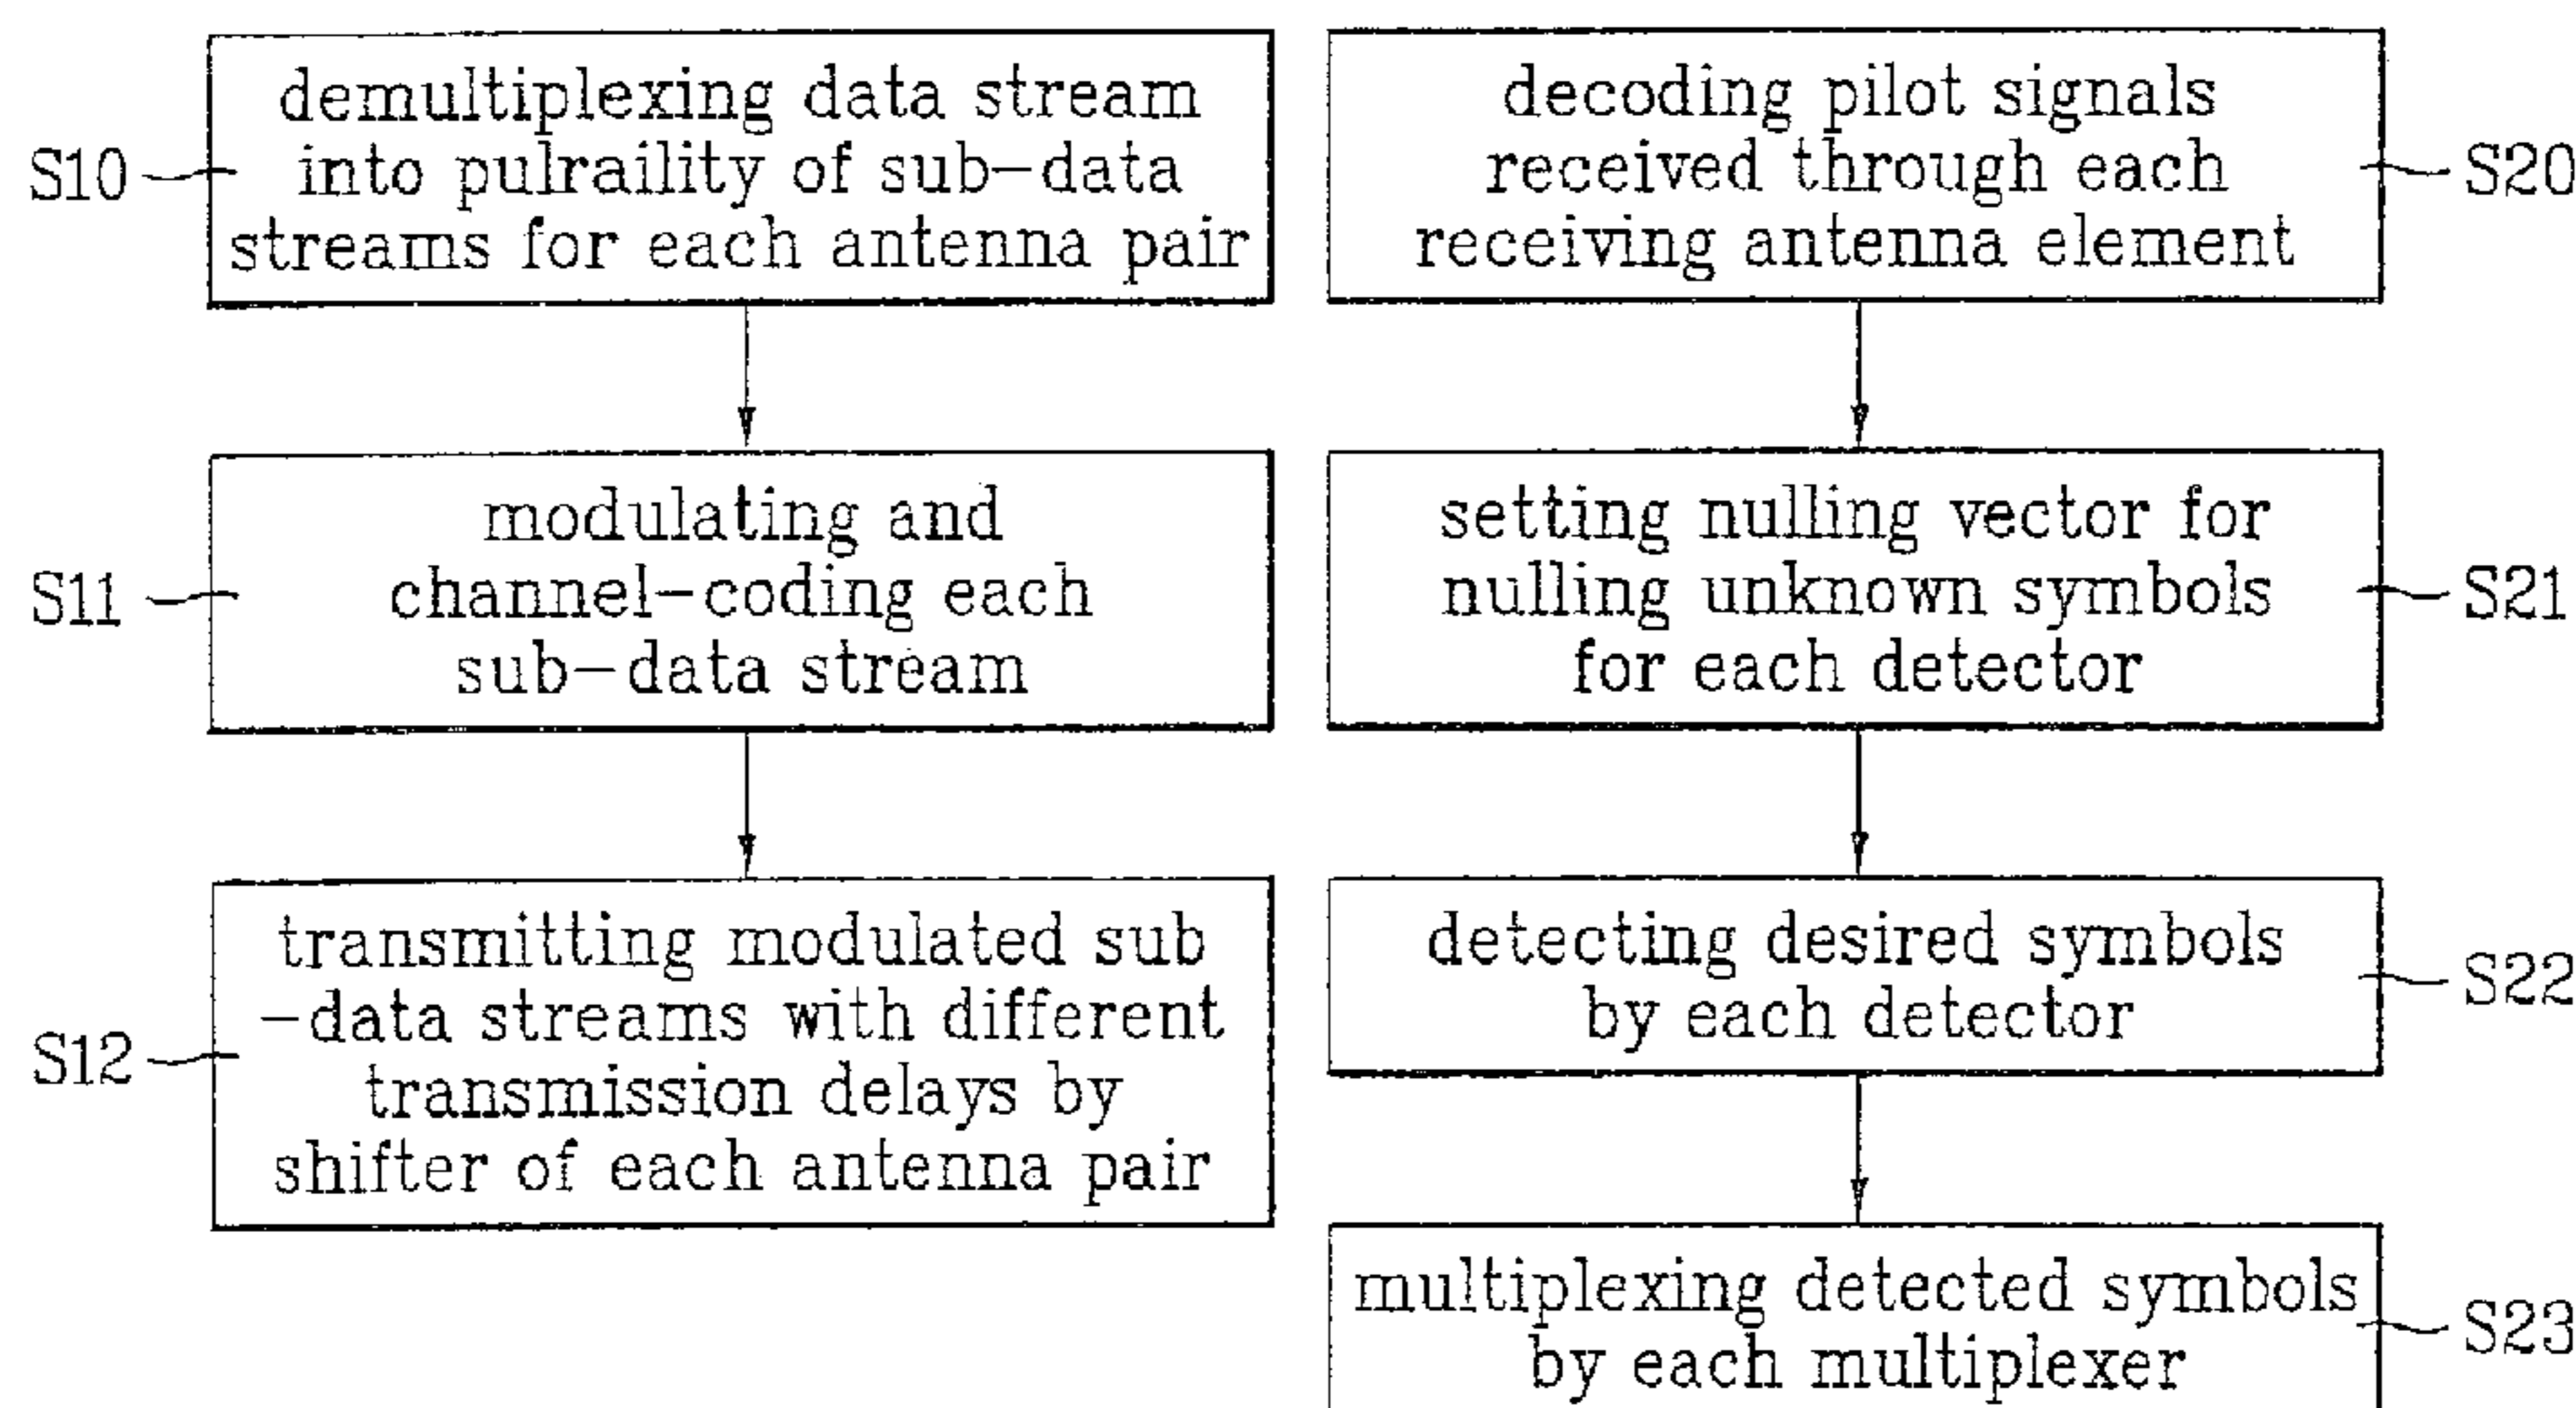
S10

demultiplexing data stream into pulraility of sub-data streams for each antenna pair

S11

modulating and channel-coding each sub-data stream

S12

transmitting modulated sub-data streams with different transmission delays by shifter of each antenna pair

decoding pilot signals received through each receiving antenna element

S20

setting nulling vector for nulling unknown symbols for each detector

S21

detecting desired symbols by each detector

S22

multiplexing detected symbols by each multiplexer

S23